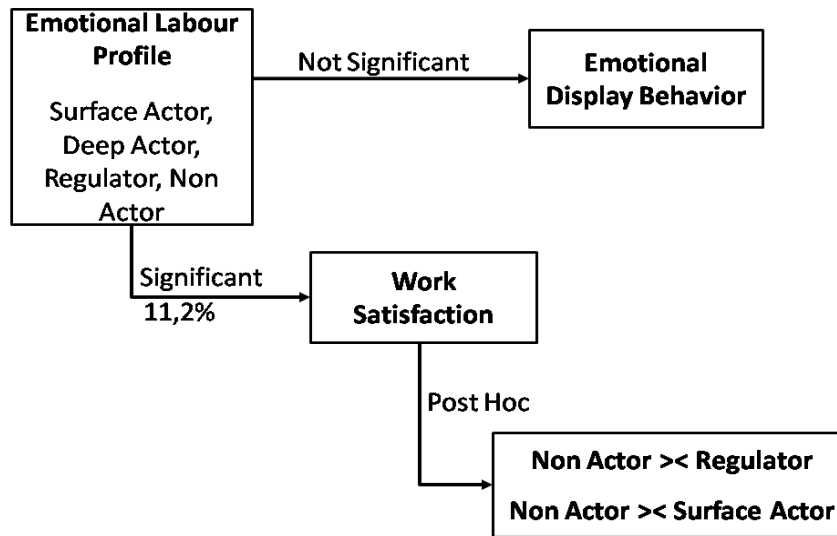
Emotional Labour Profile

Surface Actor, Deep Actor, Regulator, Non Actor

Not Significant

Emotional Display Behavior

Significant
11,2%

Work Satisfaction

Post Hoc

Non Actor >< Regulator

Non Actor >< Surface Actor